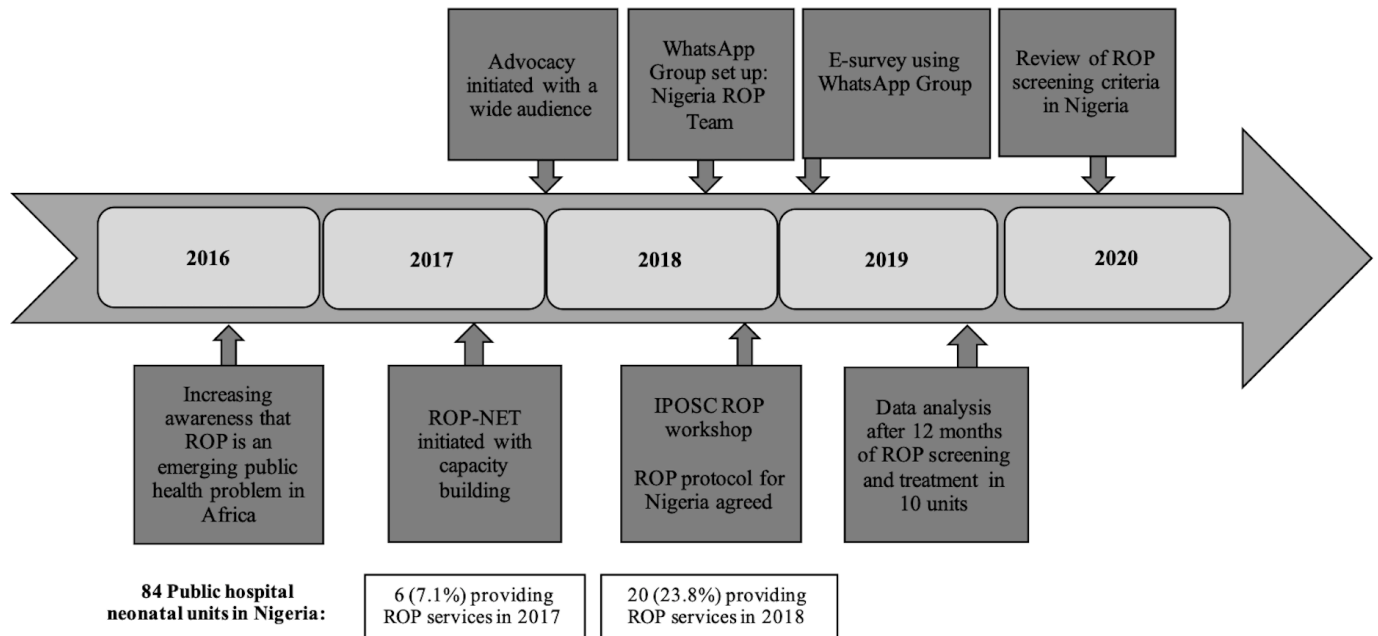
Advocacy initiated with a wide audience

WhatsApp Group set up: Nigeria ROP Team

E-survey using WhatsApp Group

Review of ROP screening criteria in Nigeria

2016

2017

2018

2019

2020

Increasing awareness that ROP is an emerging public health problem in Africa

ROP-NET initiated with capacity building

IPOSC ROP workshop

ROP protocol for Nigeria agreed

Data analysis after 12 months of ROP screening and treatment in 10 units

84 Public hospital neonatal units in Nigeria:

6 (7.1%) providing ROP services in 2017

20 (23.8%) providing ROP services in 2018